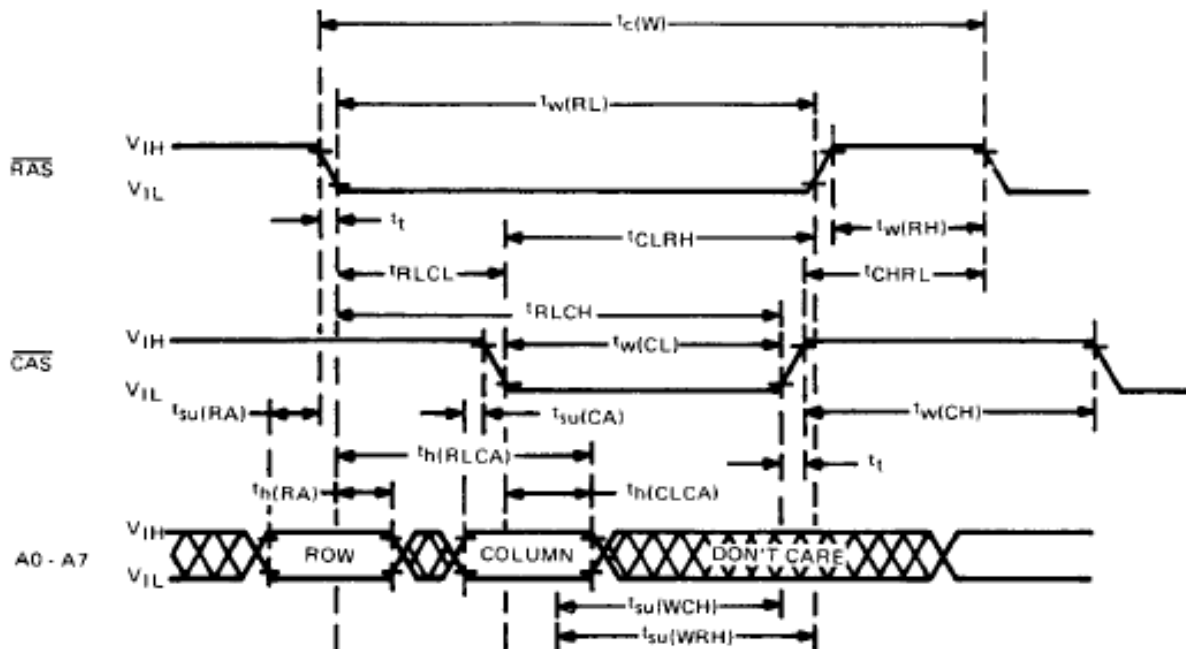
$t_{c(W)}$

$t_{w(RL)}$

$V_{IH}$
$\overline{RAS}$
$V_{IL}$

$t_t$

$t_{CLRH}$

$t_{w(RH)}$

$t_{RLCL}$

$t_{CHRL}$

$t_{RLCH}$

$V_{IH}$
$\overline{CAS}$
$V_{IL}$

$t_{w(CL)}$

$t_{su(RA)}$

$t_{su(CA)}$

$t_{w(CH)}$

$t_{h(RLCA)}$

$t_t$

$t_{h(RA)}$

$t_{h(CLCA)}$

$V_{IH}$
A0 - A7
$V_{IL}$

ROW

COLUMN

DON'T CARE

$t_{su(WCH)}$

$t_{su(WRH)}$